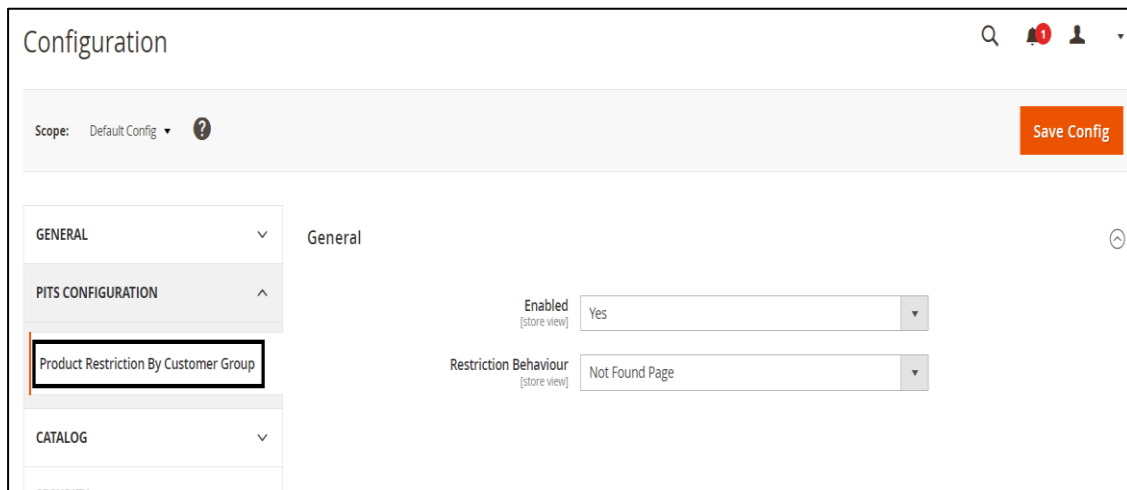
Configuration

1

Scope: Default Config ▾ ?

Save Config

GENERAL

PITS CONFIGURATION

Product Restriction By Customer Group

CATALOG

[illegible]

General

Enabled [store view] Yes

Restriction Behaviour [store view] Not Found Page